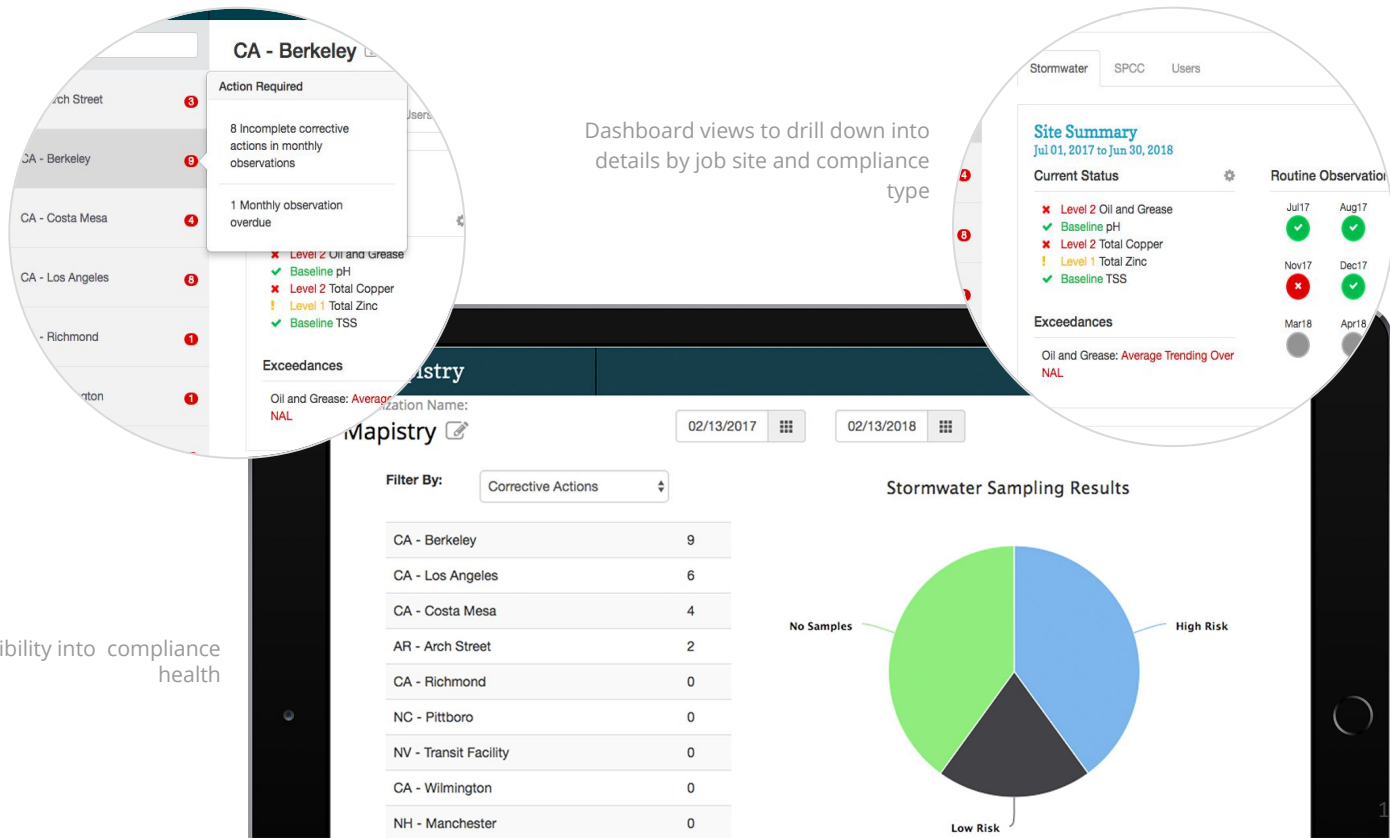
ch Street 3

CA - Berkeley 9

CA - Costa Mesa 4

CA - Los Angeles 8

- Richmond 1

gton 1

CA - Berkeley

Action Required

8 Incomplete corrective actions in monthly observations

1 Monthly observation overdue

Users

✖ Level 2 Oil and Grease
✔ Baseline pH
✖ Level 2 Total Copper
! Level 1 Total Zinc
✔ Baseline TSS

Exceedances

Oil and Grease: Averag
NAL

Dashboard views to drill down into details by job site and compliance type

Stormwater SPCC Users

Site Summary
Jul 01, 2017 to Jun 30, 2018

Current Status

✖ Level 2 Oil and Grease
✔ Baseline pH
✖ Level 2 Total Copper
! Level 1 Total Zinc
✔ Baseline TSS

Exceedances

Oil and Grease: Average Trending Over NAL

Routine Observatio

Jul17 Aug17
Nov17 Dec17
Mar18 Apr18

4
8

pistry

ization Name:
Mapistry

02/13/2017 02/13/2018

Filter By: Corrective Actions

| | |
|---|---|
| CA - Berkeley | 9 |
| CA - Los Angeles | 6 |
| CA - Costa Mesa | 4 |
| AR - Arch Street | 2 |
| CA - Richmond | 0 |
| NC - Pittboro | 0 |
| NV - Transit Facility | 0 |
| CA - Wilmington | 0 |
| NH - Manchester | 0 |

Stormwater Sampling Results

No Samples
High Risk
Low Risk

ibility into compliance health

1